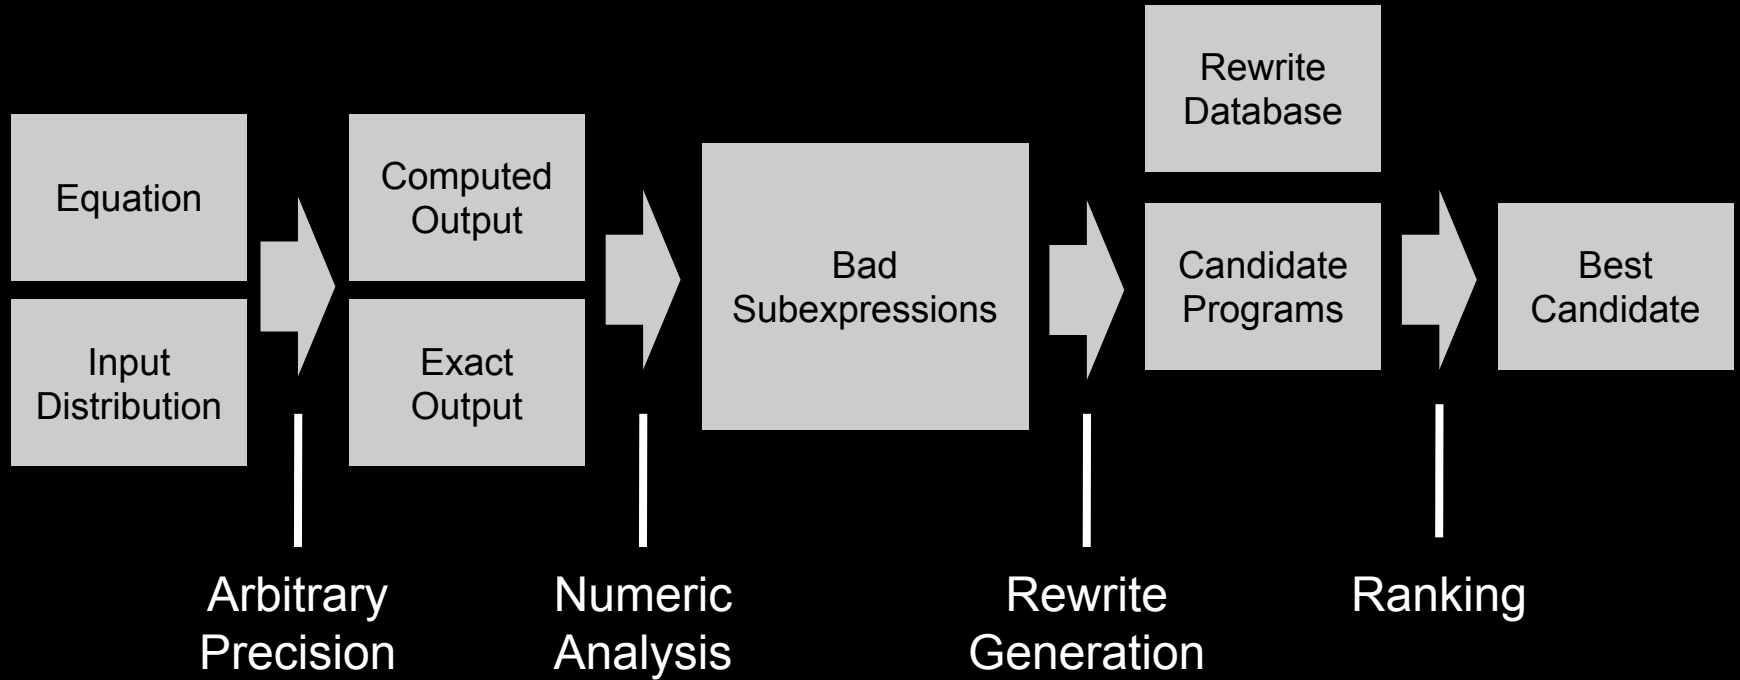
Rewrite Database

Equation

Input Distribution

Computed Output

Exact Output

Bad Subexpressions

Candidate Programs

Best Candidate

Arbitrary Precision

Numeric Analysis

Rewrite Generation

Ranking